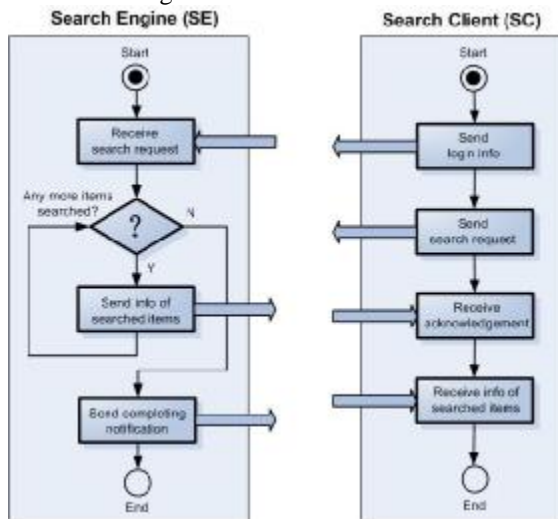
Search Engine (SE)

Start

Receive search request

Any more items searched?

?

N

Y

Send info of searched items

Send completing notification

End

Search Client (SC)

Start

Send log n info

Send search request

Receive acknowledgement

Receive info of searched items

End